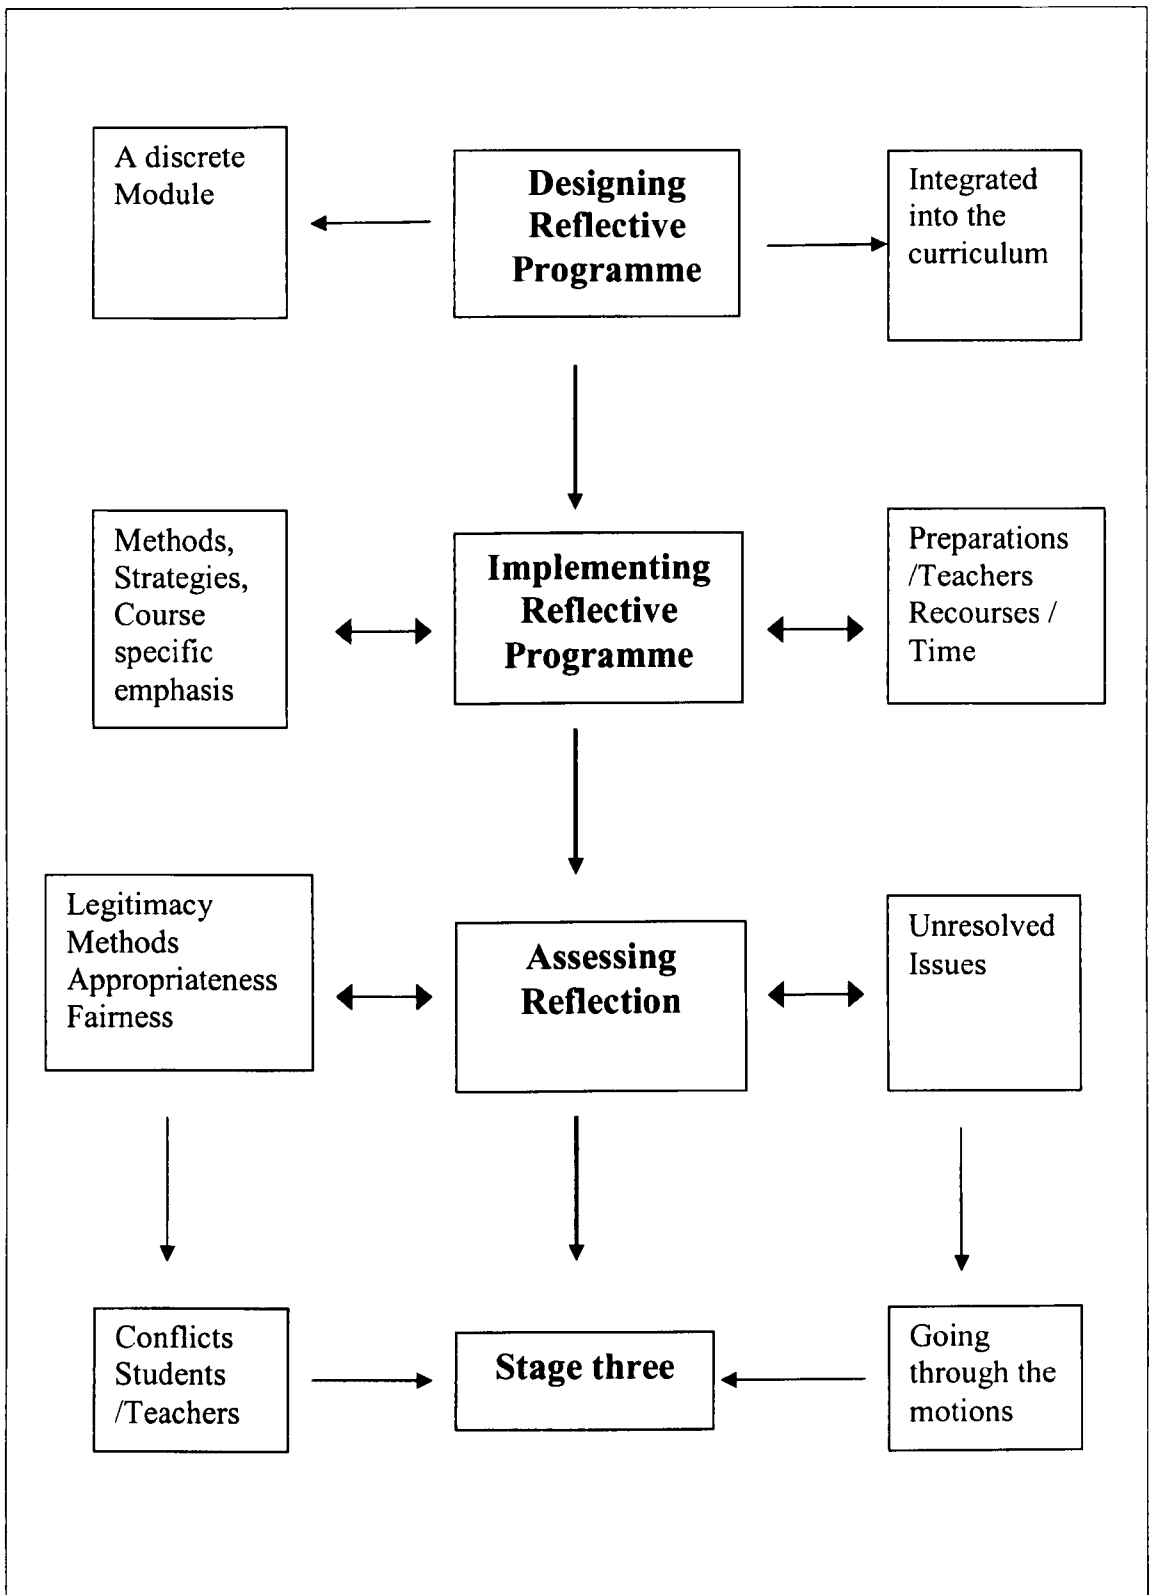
A discrete Module

Designing Reflective Programme

Integrated into the curriculum

Methods, Strategies, Course specific emphasis

Implementing Reflective Programme

Preparations /Teachers Recourses / Time

Legitimacy Methods Appropriateness Fairness

Assessing Reflection

Unresolved Issues

Conflicts Students /Teachers

Stage three

Going through the motions